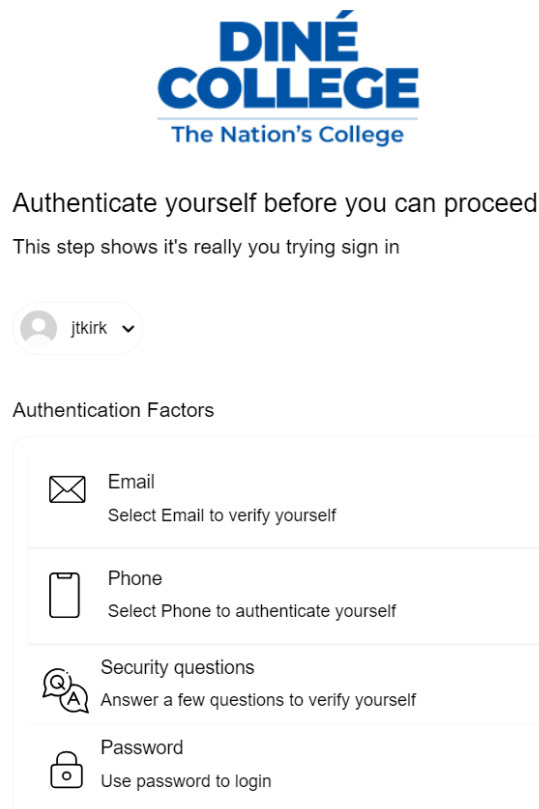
DINÉ COLLEGE
The Nation's College

Authenticate yourself before you can proceed

This step shows it's really you trying sign in

jtkirk

Authentication Factors

Email
Select Email to verify yourself

Phone
Select Phone to authenticate yourself

Q A
Security questions
Answer a few questions to verify yourself

Password
Use password to login